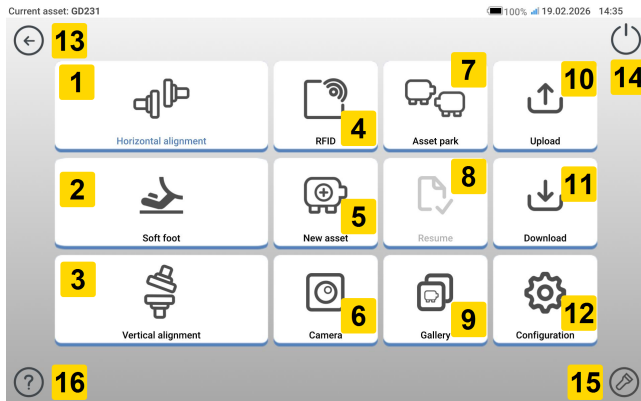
Current asset: GD231
100% 19.02.2026 14:35

13
14

1
Horizontal alignment

4
RFID

7
Asset park

10
Upload

2
Soft foot

5
New asset

8
Resume

11
Download

3
Vertical alignment

6
Camera

9
Gallery

12
Configuration

16
15